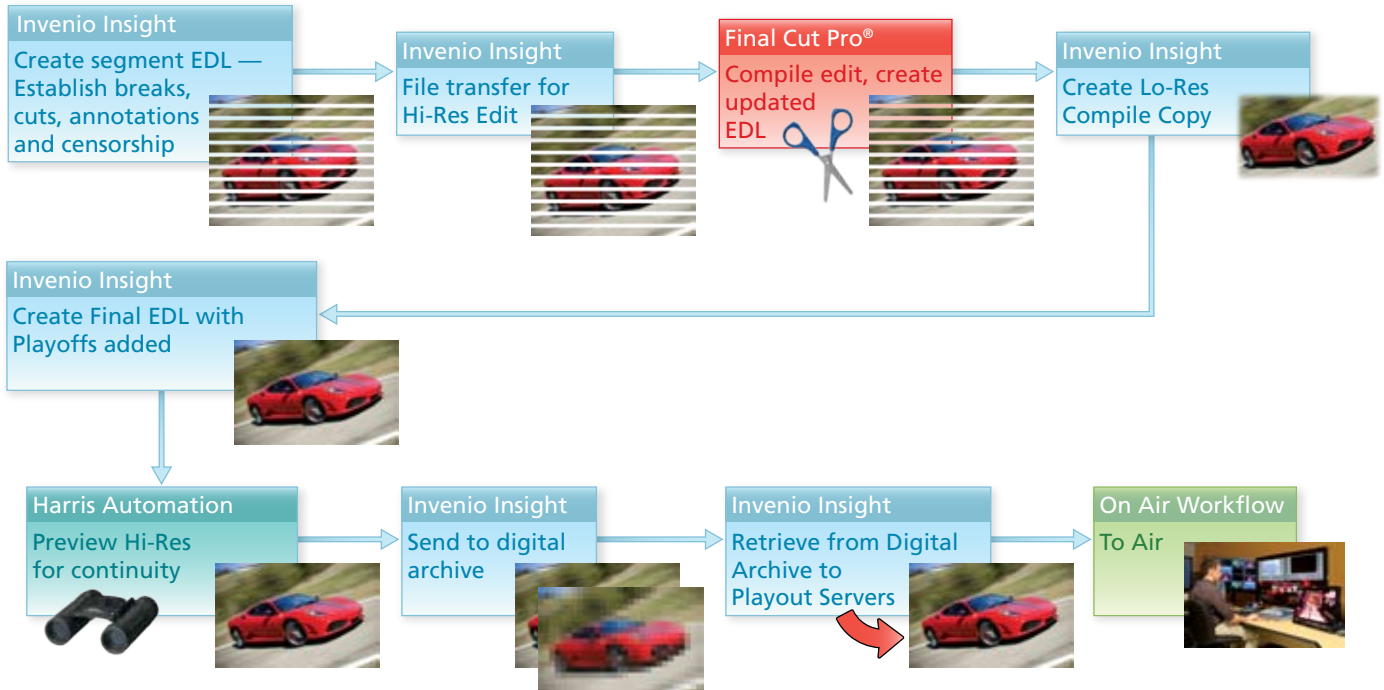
Invenio Insight
Create segment EDL — Establish breaks, cuts, annotations and censorship

Invenio Insight
File transfer for Hi-Res Edit

Final Cut Pro®
Compile edit, create updated EDL

Invenio Insight
Create Lo-Res Compile Copy

Invenio Insight
Create Final EDL with Playoffs added

Harris Automation
Preview Hi-Res for continuity

Invenio Insight
Send to digital archive

Invenio Insight
Retrieve from Digital Archive to Playout Servers

On Air Workflow
To Air